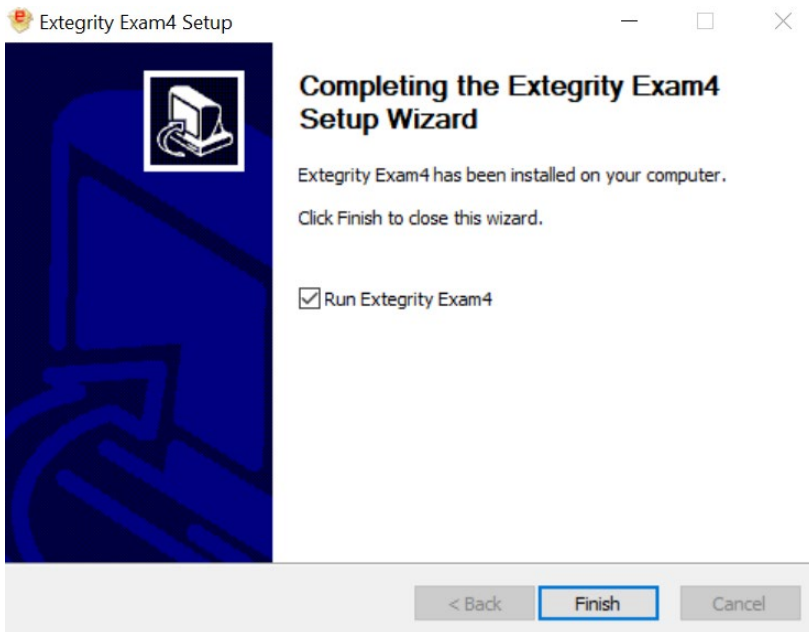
Extegrity Exam4 Setup

Completing the Extegrity Exam4 Setup Wizard

Extegrity Exam4 has been installed on your computer.

Click Finish to close this wizard.

Run Extegrity Exam4

< Back

Finish

Cancel